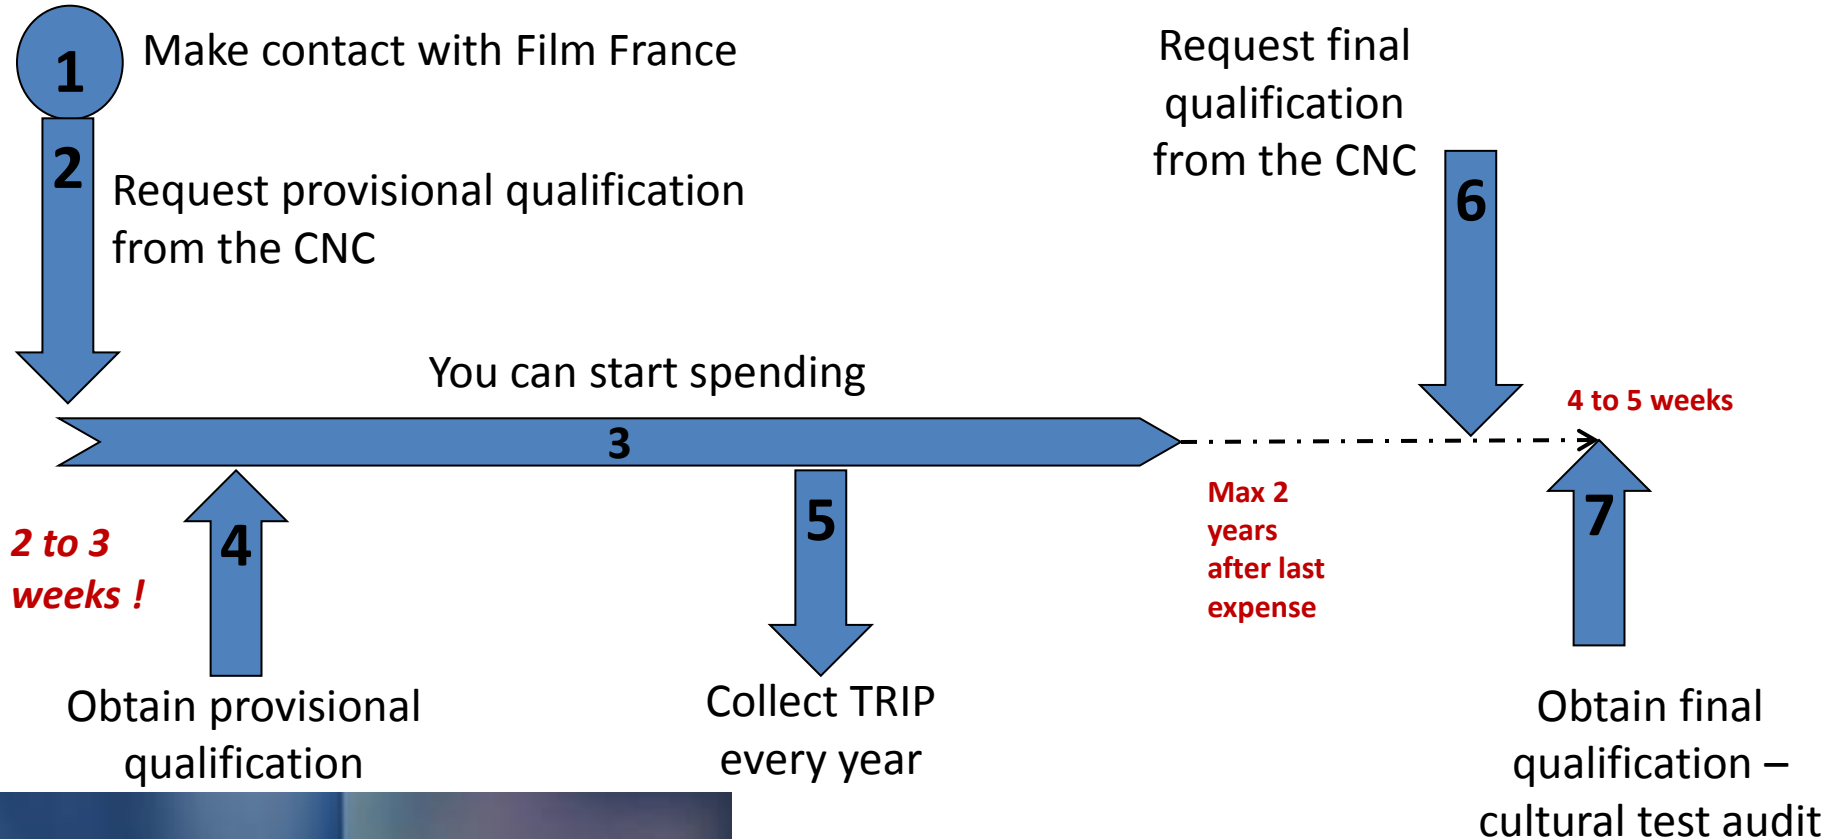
1 Make contact with Film France

2 Request provisional qualification from the CNC

Request final qualification from the CNC

6

You can start spending

3

4 to 5 weeks

Max 2 years after last expense

*2 to 3 weeks !*

4

5

7

Obtain provisional qualification

Collect TRIP every year

Obtain final qualification – cultural test audit